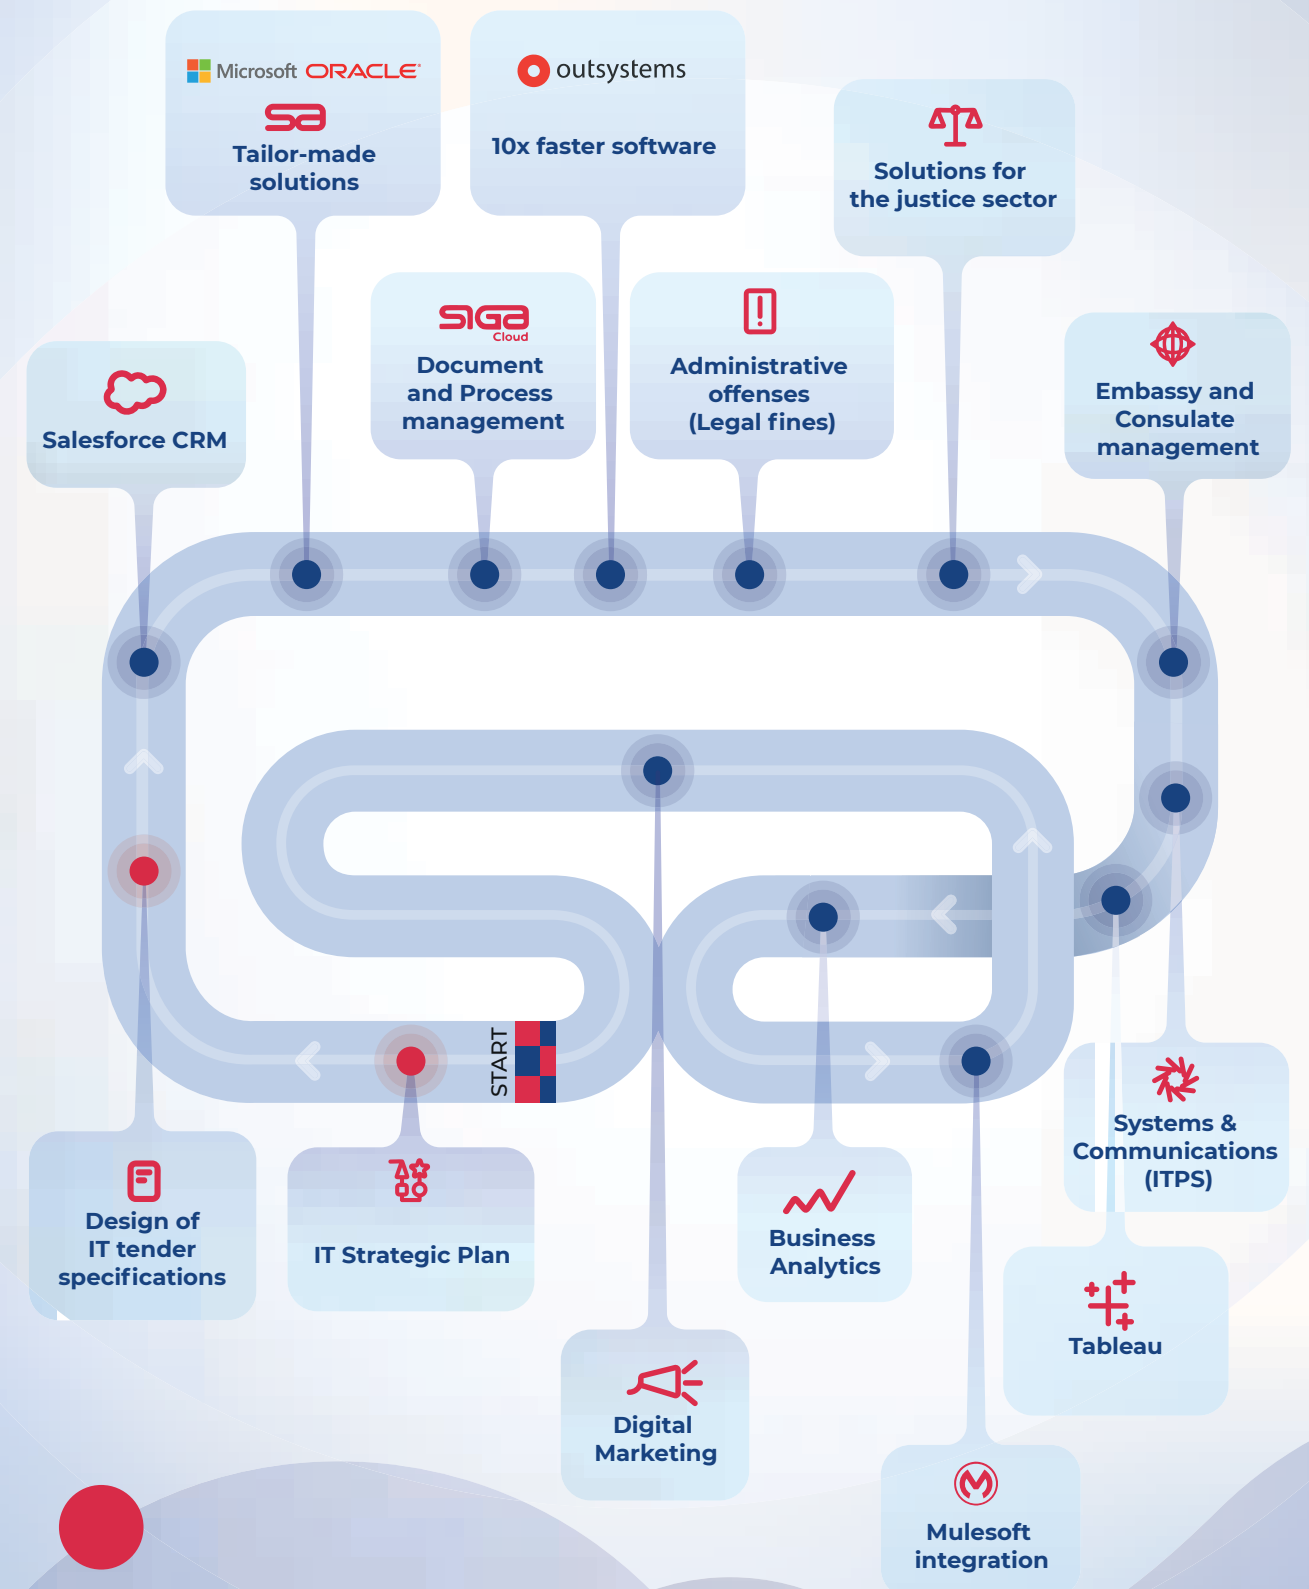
Microsoft ORACLE
sa
Tailor-made solutions

outsystems
10x faster software

Solutions for the justice sector

Salesforce CRM

SIGA Cloud
Document and Process management

Administrative offenses (Legal fines)

Embassy and Consulate management

START

Design of IT tender specifications

IT Strategic Plan

Digital Marketing

Business Analytics

Systems & Communications (ITPS)

Tableau

Mulesoft integration